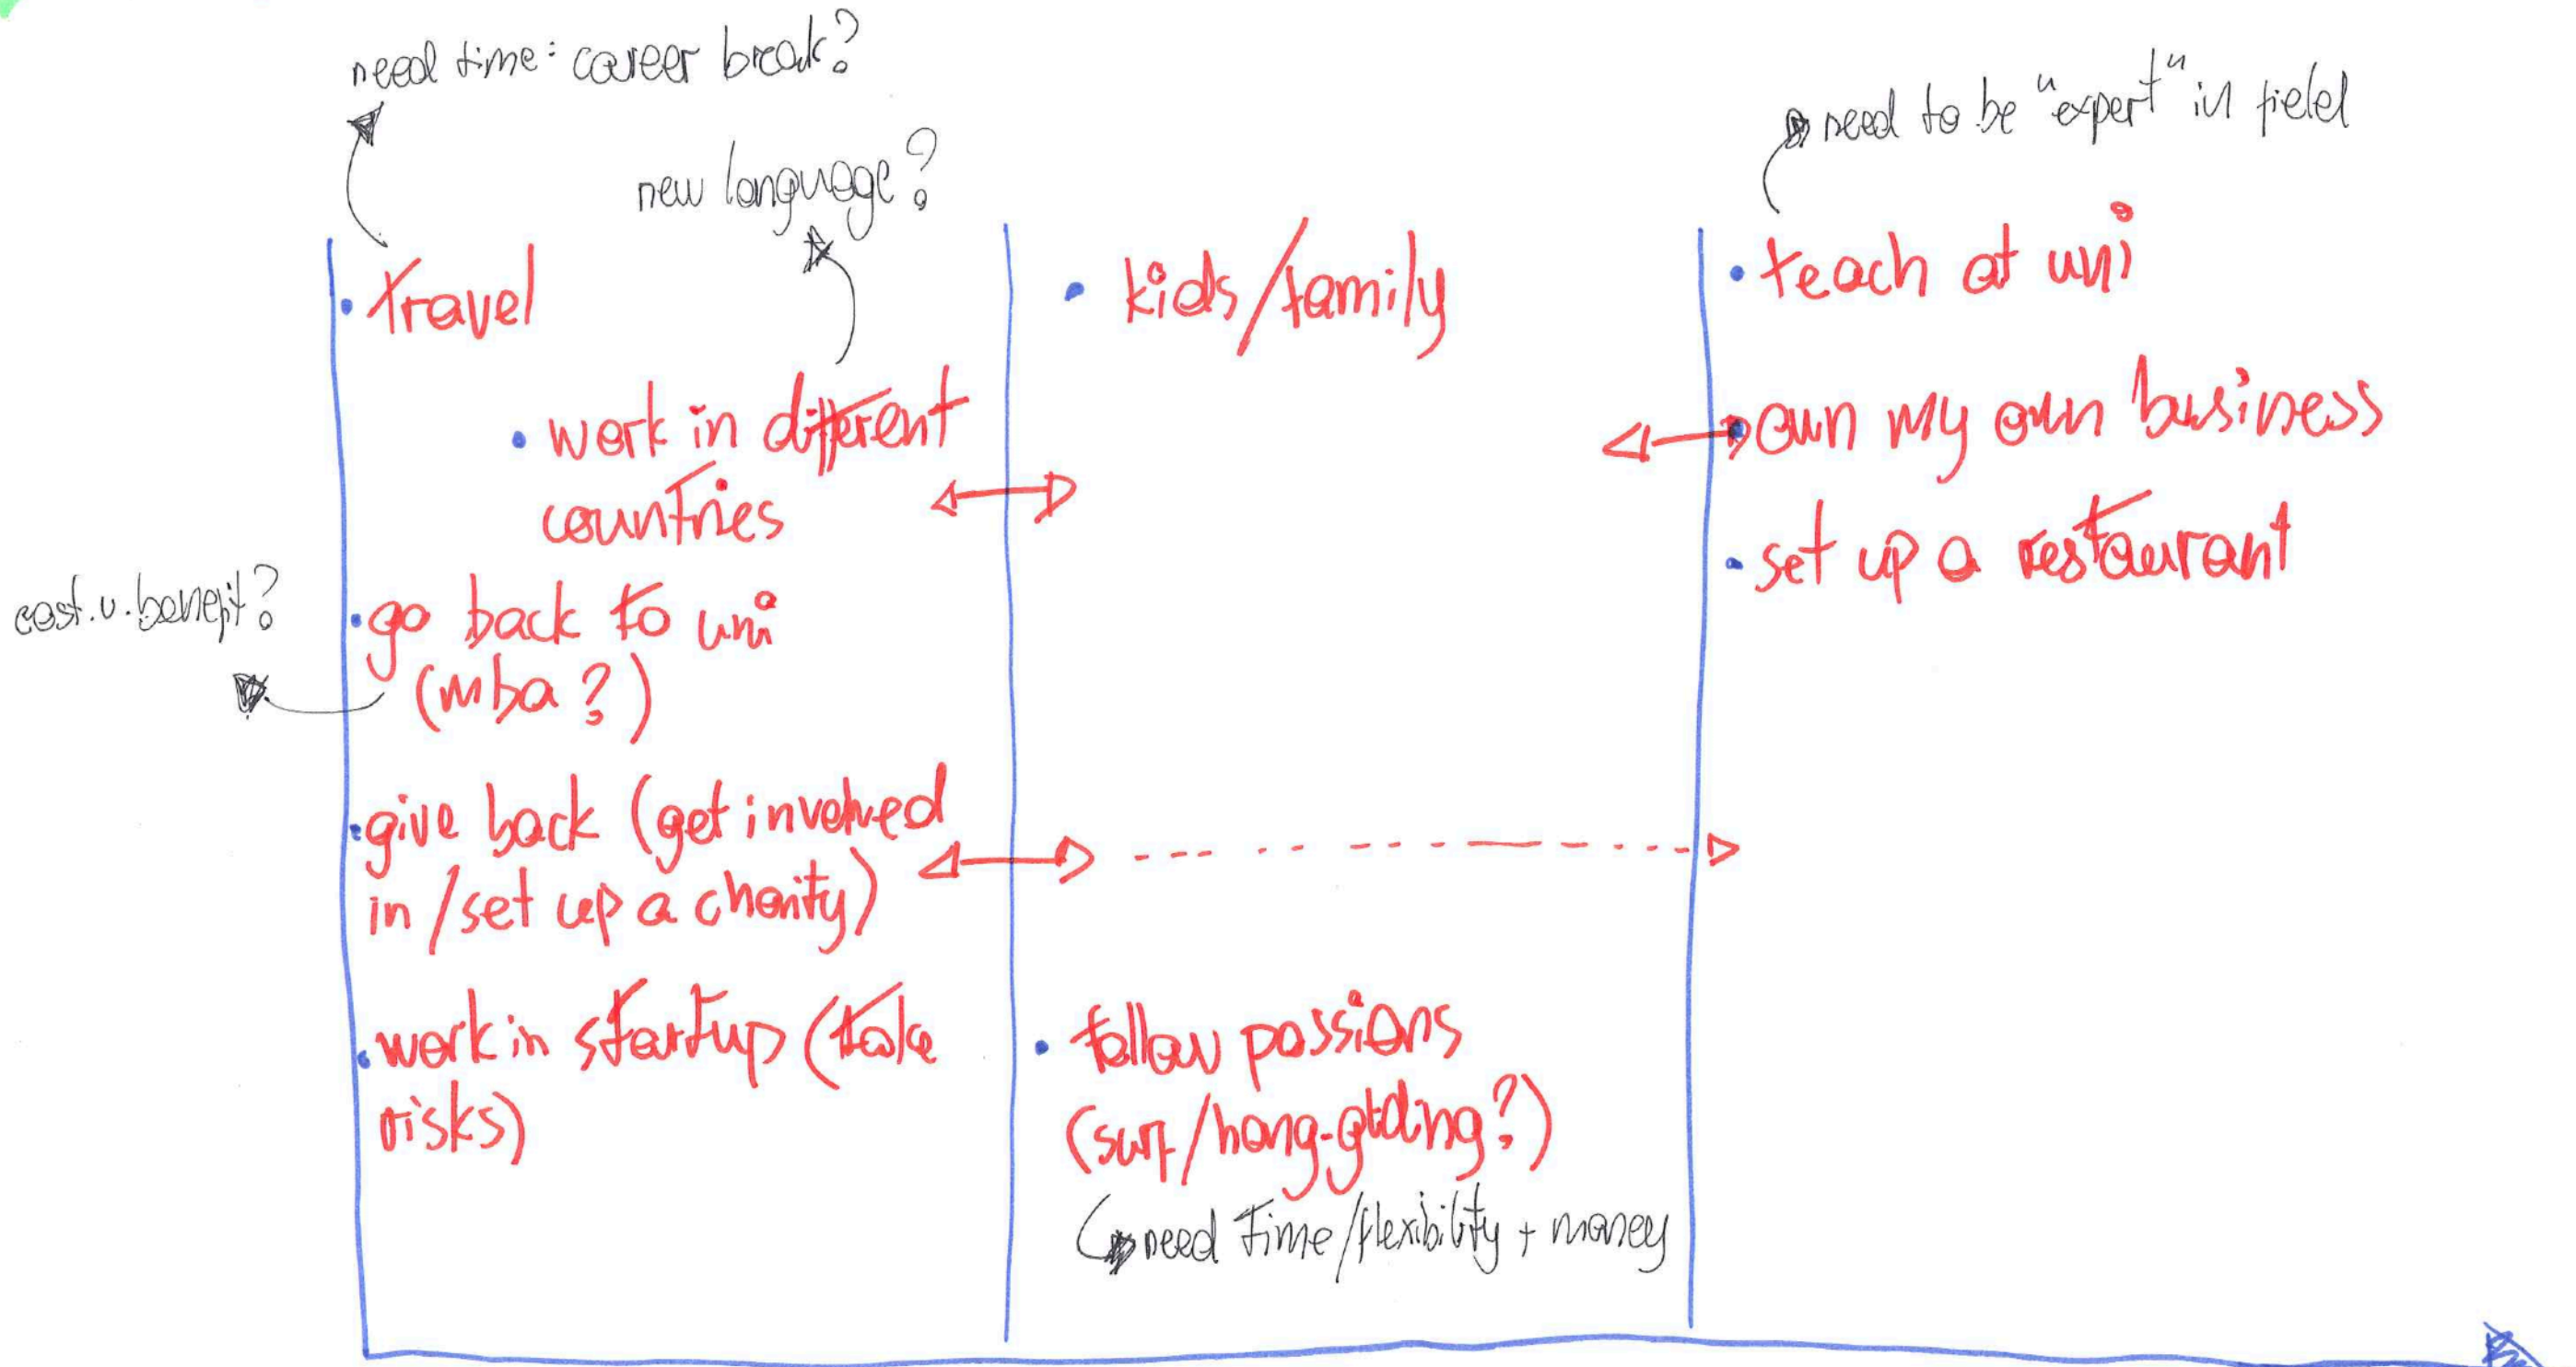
need time: career break?

new language?

need to be "expert" in field

• travel

• work in different countries

• go back to uni (mba?)

cost v. benefit?

• give back (get involved in / set up a charity)

• work in startup (take risks)

• kids/family

• follow passions (surf/hang-gliding?)

need time/flexibility + money

• teach at uni

• own my own business

• set up a restaurant